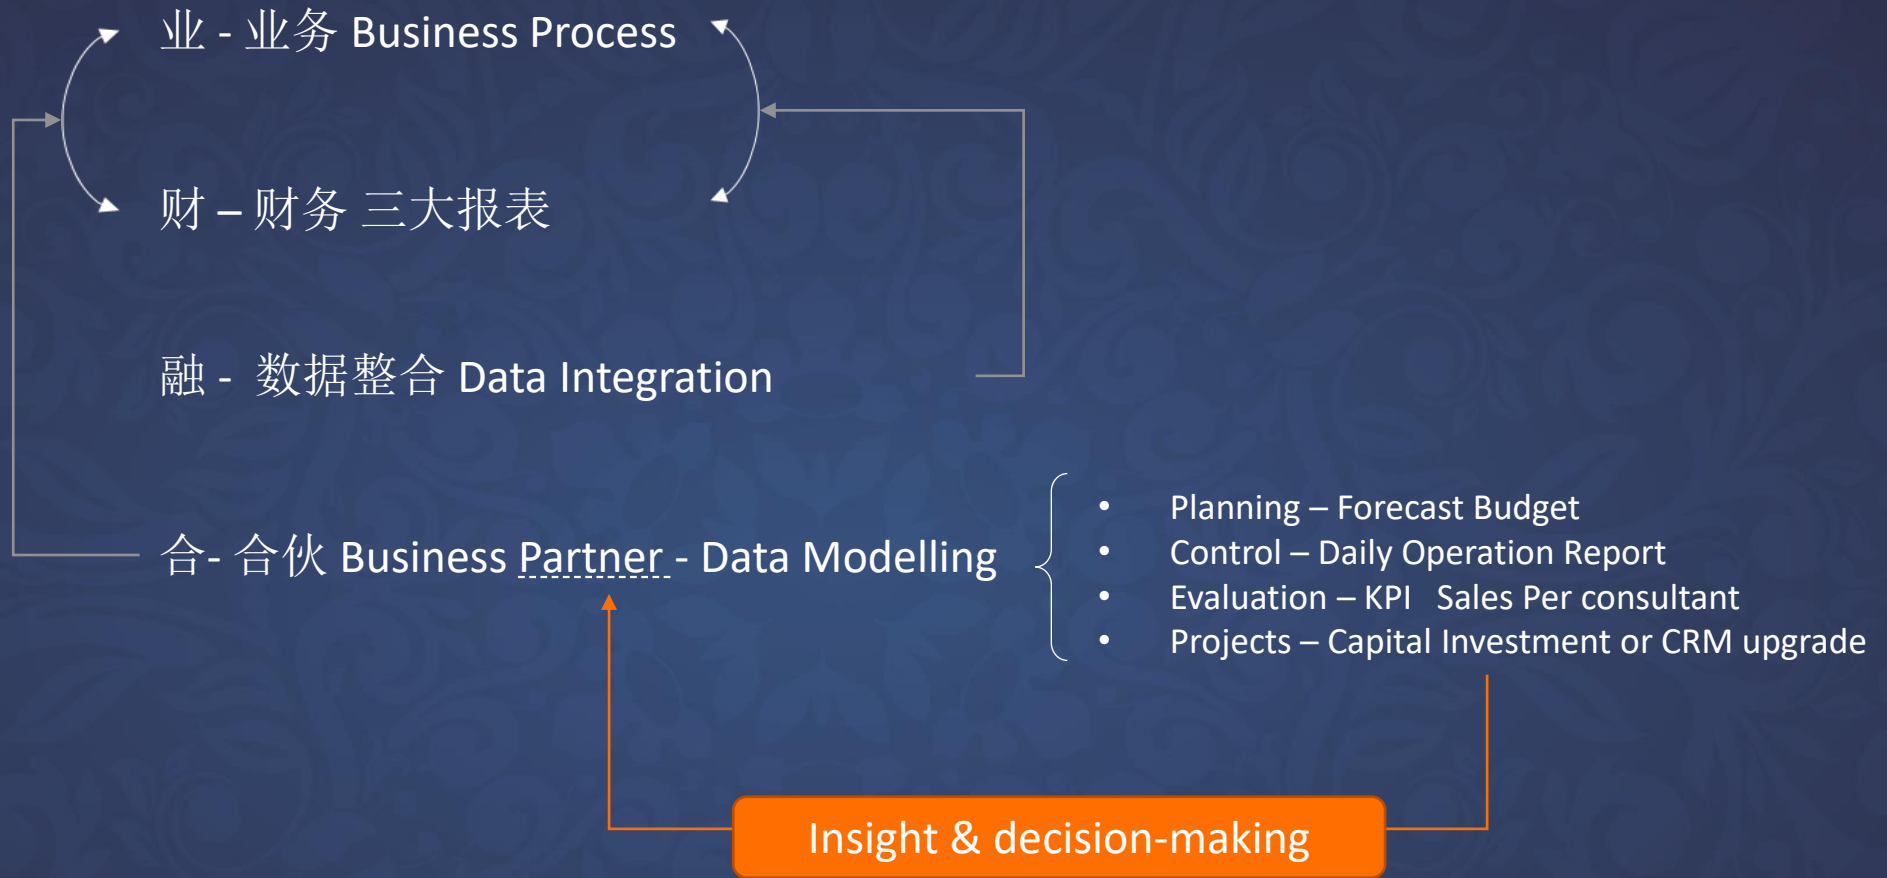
业 - 业务 Business Process

财 – 财务 三大报表

融 - 数据整合 Data Integration

合- 合伙 Business Partner - Data Modelling

- Planning – Forecast Budget
- Control – Daily Operation Report
- Evaluation – KPI Sales Per consultant
- Projects – Capital Investment or CRM upgrade

Insight & decision-making